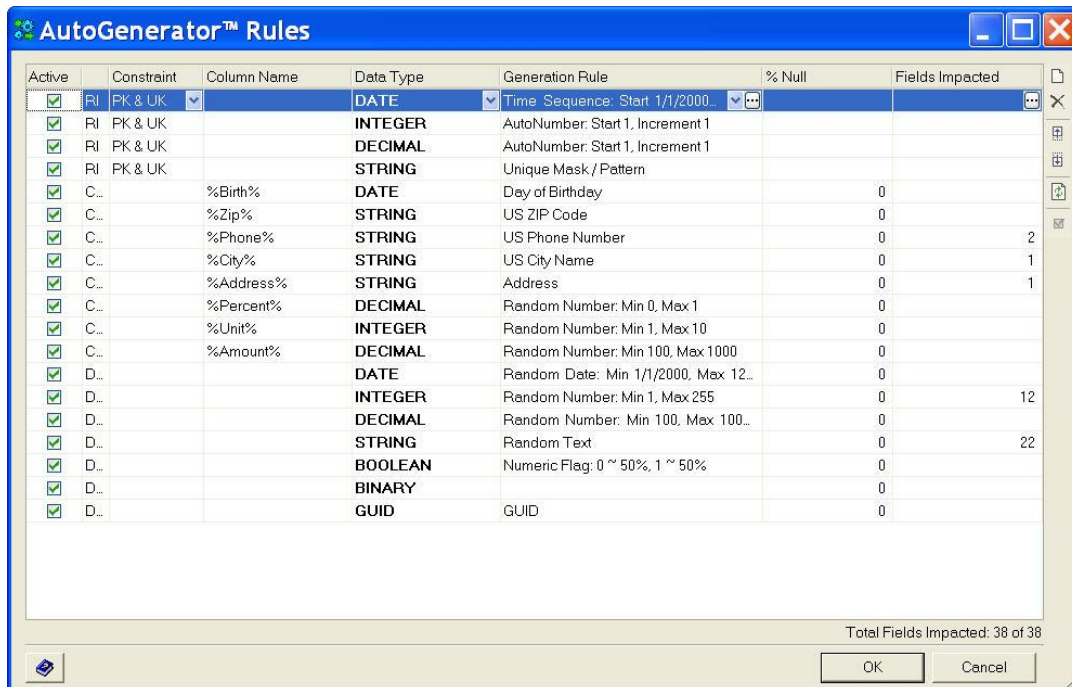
AutoGenerator™ Rules

| Active | | Constraint | Column Name | Data Type | Generation Rule | % Null | Fields Impacted |
|---|---|---|---|---|---|---|---|
| ☑ | RI | PK & UK | | DATE | Time Sequence: Start 1/1/2000... | | |
| ☑ | RI | PK & UK | | INTEGER | AutoNumber: Start 1, Increment 1 | | |
| ☑ | RI | PK & UK | | DECIMAL | AutoNumber: Start 1, Increment 1 | | |
| ☑ | RI | PK & UK | | STRING | Unique Mask / Pattern | | |
| ☑ | C... | | %Birth% | DATE | Day of Birthday | 0 | |
| ☑ | C... | | %Zip% | STRING | US ZIP Code | 0 | |
| ☑ | C... | | %Phone% | STRING | US Phone Number | 0 | 2 |
| ☑ | C... | | %City% | STRING | US City Name | 0 | 1 |
| ☑ | C... | | %Address% | STRING | Address | 0 | 1 |
| ☑ | C... | | %Percent% | DECIMAL | Random Number: Min 0, Max 1 | 0 | |
| ☑ | C... | | %Unit% | INTEGER | Random Number: Min 1, Max 10 | 0 | |
| ☑ | C... | | %Amount% | DECIMAL | Random Number: Min 100, Max 1000 | 0 | |
| ☑ | D... | | | DATE | Random Date: Min 1/1/2000, Max 12... | 0 | |
| ☑ | D... | | | INTEGER | Random Number: Min 1, Max 255 | 0 | 12 |
| ☑ | D... | | | DECIMAL | Random Number: Min 100, Max 100... | 0 | |
| ☑ | D... | | | STRING | Random Text | 0 | 22 |
| ☑ | D... | | | BOOLEAN | Numeric Flag: 0 ~ 50%, 1 ~ 50% | 0 | |
| ☑ | D... | | | BINARY | | 0 | |
| ☑ | D... | | | GUID | GUID | 0 | |

Total Fields Impacted: 38 of 38

OK Cancel